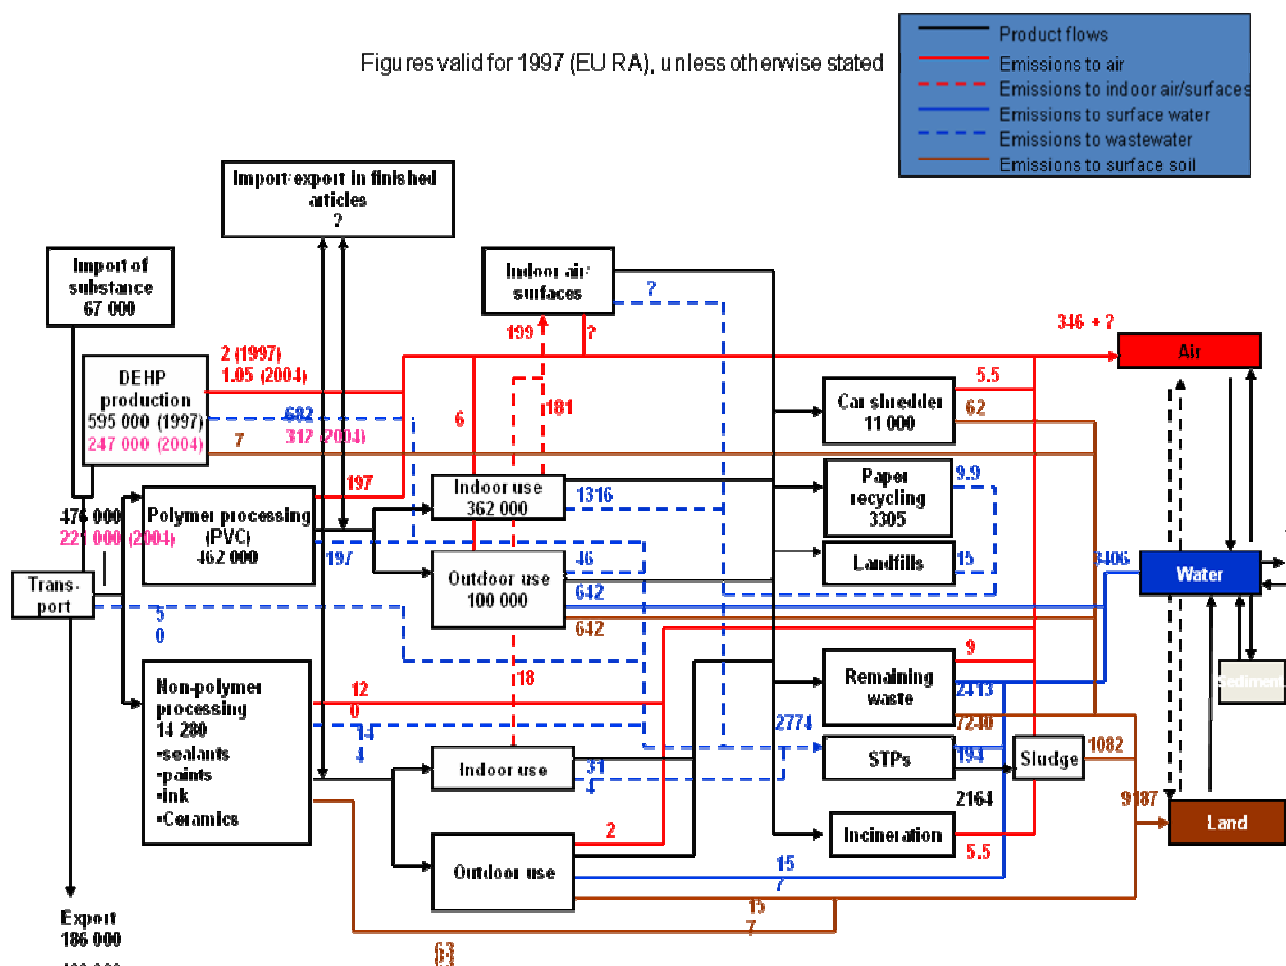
Figures valid for 1997 (EU RA), unless otherwise stated

Product flows
Emissions to air
Emissions to indoor air/surfaces
Emissions to surface water
Emissions to wastewater
Emissions to surface soil

Import/export in finished articles
?

Import of substance
67 000

Indoor air/ surfaces

?

199

?

346 + ?

Air

DEHP production
595 000 (1997)
247 000 (2004)

2 (1997)
1.05 (2004)

682
312 (2004)

7

6

181

5.5

Car shredder
11 000

62

197

Indoor use
362 000

1316

Paper recycling
3305

9.9

476 000
22 000 (2004)

Polymer processing (PVC)
462 000

197

Landfills

15

Trans-port

46

Outdoor use
100 000

642

3406

Water

5
0

642

9

Remaining waste

2413

Sediment

Non-polymer processing
14 280
•sealants
•paints
•ink
•Ceramics

12
0

14
4

18

2774

7240

Indoor use

31
4

STPs

194

Sludge

1082

2164

9187

Land

2

Incineration

5.5

Outdoor use

15
7

15
7

63

Export
186 000
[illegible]